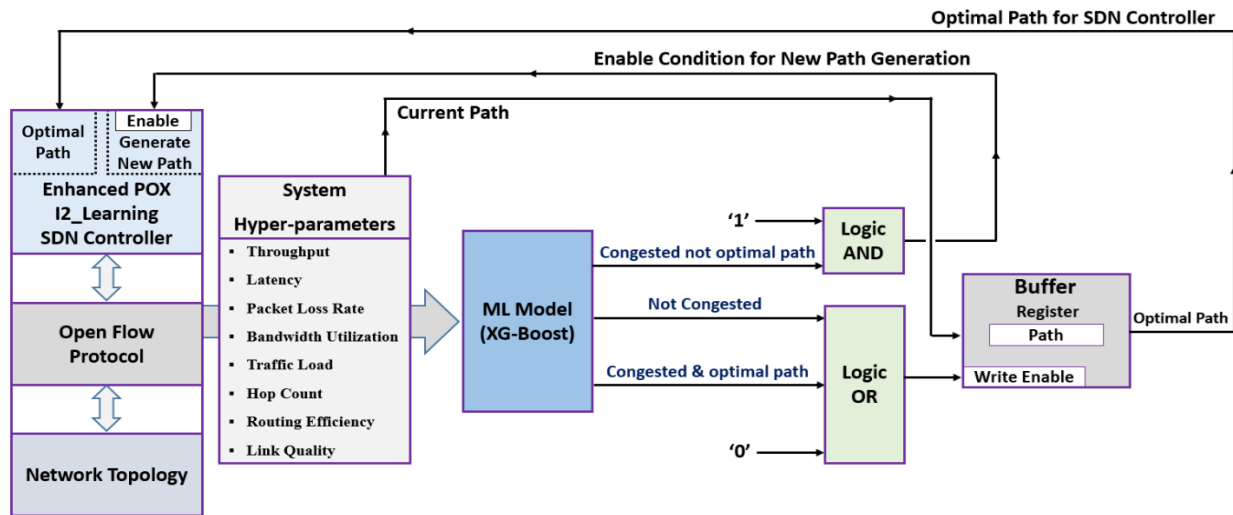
Optimal Path for SDN Controller

Enable Condition for New Path Generation

Current Path

Optimal Path

Enable

Generate New Path

Enhanced POX I2_Learning SDN Controller

Open Flow Protocol

Network Topology

System Hyper-parameters

- Throughput
- Latency
- Packet Loss Rate
- Bandwidth Utilization
- Traffic Load
- Hop Count
- Routing Efficiency
- Link Quality

ML Model (XG-Boost)

'1'

Congested not optimal path

Logic AND

Not Congested

Congested & optimal path

Logic OR

'0'

Buffer

Register

Path

Write Enable

Optimal Path